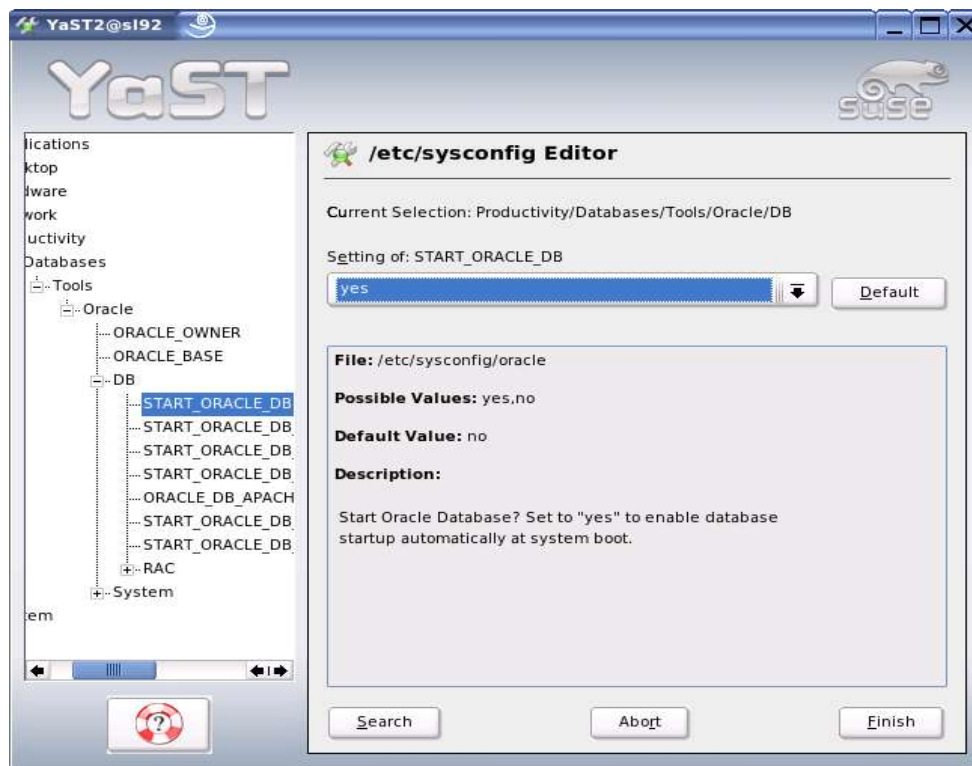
YaST2@sl92

YaST

SuSE

lications
ktop
lware
work
uctivity
Databases
Tools
Oracle
ORACLE_OWNER
ORACLE_BASE
DB
START_ORACLE_DB
START_ORACLE_DB
START_ORACLE_DB
START_ORACLE_DB
ORACLE_DB_APACH
START_ORACLE_DB
START_ORACLE_DB
RAC
System
em

/etc/sysconfig Editor

Current Selection: Productivity/Databases/Tools/Oracle/DB

Setting of: START_ORACLE_DB

yes

Default

File: /etc/sysconfig/oracle

Possible Values: yes,no

Default Value: no

Description:

Start Oracle Database? Set to "yes" to enable database startup automatically at system boot.

Search

Abort

Finish